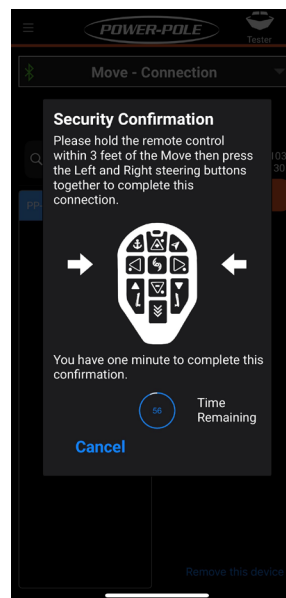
POWER-POLE

Tester

Move - Connection

103

30

PP

Security Confirmation

Please hold the remote control within 3 feet of the Move then press the Left and Right steering buttons together to complete this connection.

You have one minute to complete this confirmation.

56

Time Remaining

Cancel

Remove this device